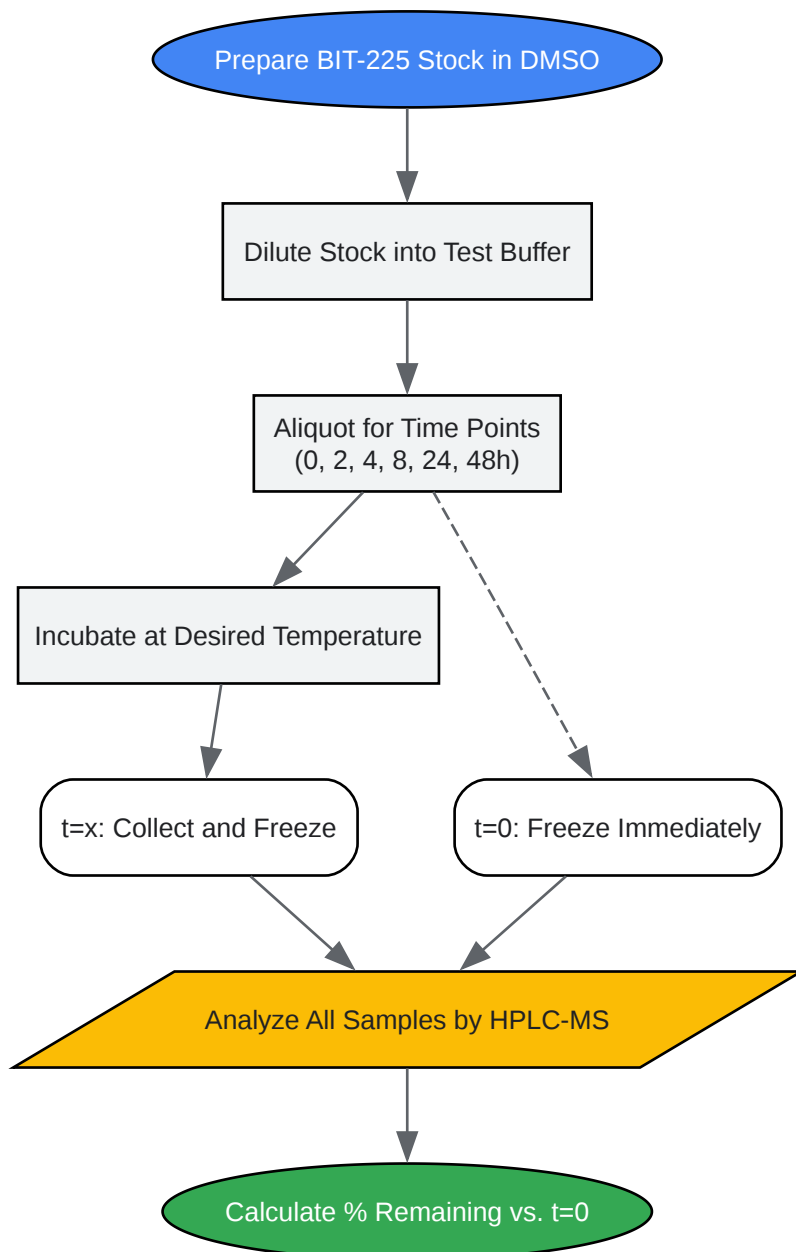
Prepare BIT-225 Stock in DMSO

Dilute Stock into Test Buffer

Aliquot for Time Points
(0, 2, 4, 8, 24, 48h)

Incubate at Desired Temperature

t=x: Collect and Freeze

t=0: Freeze Immediately

Analyze All Samples by HPLC-MS

Calculate % Remaining vs. t=0